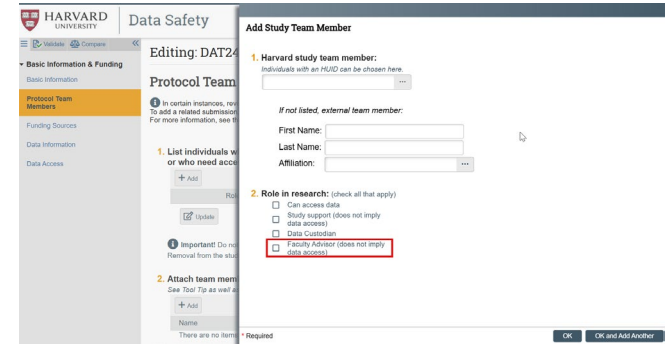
HARVARD UNIVERSITY

Data Safety

Validate Compare

Basic Information & Funding

Basic Information

Protocol Team Members

Funding Sources

Data Information

Data Access

Editing: DAT24

Protocol Team

In certain instances, rev
To add a related submission
For more information, see t

1. List individuals w
or who need acce

+ Add

Ro

Update

Important! Do no
Removal from the stud

2. Attach team mem
See Tool Tip as well a

+ Add

Name

There are no item

Add Study Team Member

1. Harvard study team member:
Individuals with an HUID can be chosen here.

...

If not listed, external team member:

First Name:

Last Name:

Affiliation:

...

2. Role in research: (check all that apply)

Can access data

Study support (does not imply data access)

Data Custodian

Faculty Advisor (does not imply data access)

* Required

OK

OK and Add Another